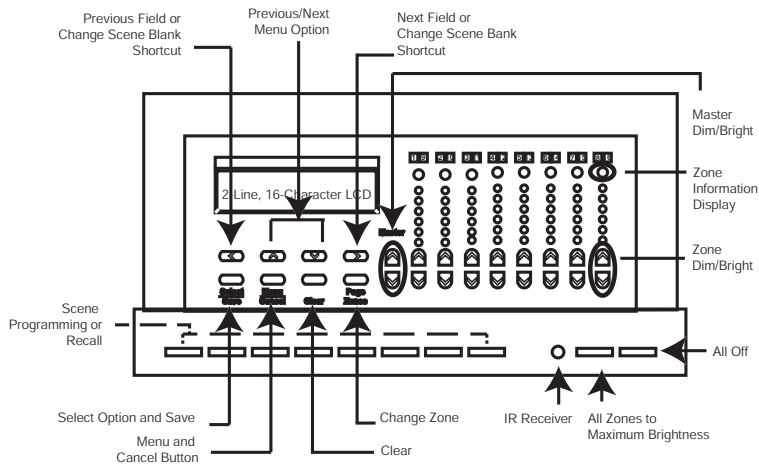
Previous Field or Change Scene Blank Shortcut

Previous/Next Menu Option

Next Field or Change Scene Bank Shortcut

Master Dim/Bright

Zone Information Display

Zone Dim/Bright

2 Line, 16-Character LCD

Master

Select Save

Menu Cancel

Clear

Page Zones

Scene Programming or Recall

All Off

Select Option and Save

Menu and Cancel Button

Clear

Change Zone

IR Receiver

All Zones to Maximum Brightness